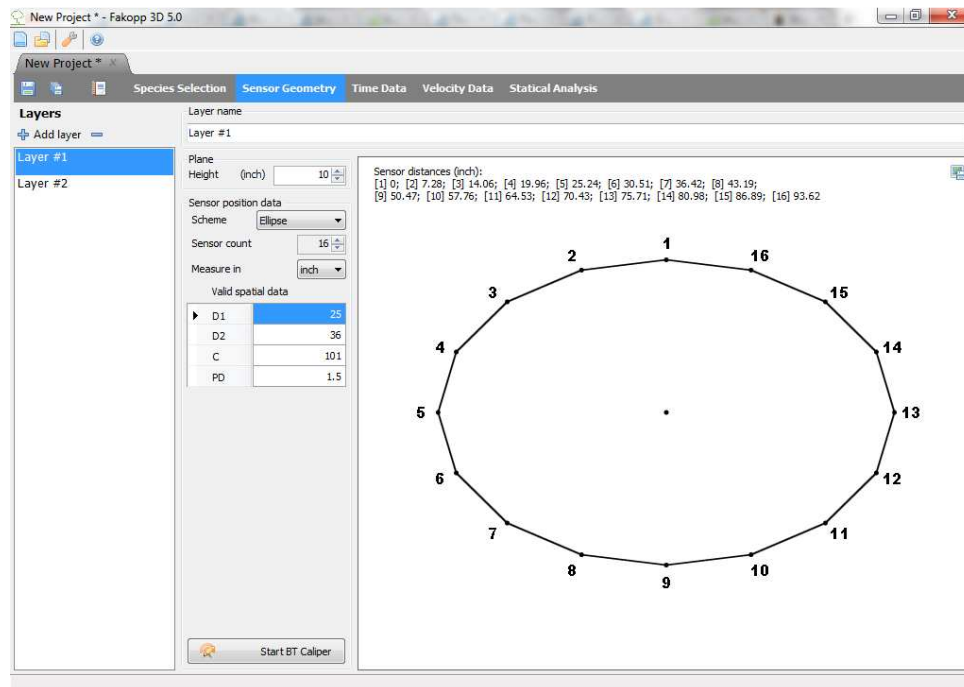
New Project * - Fakopp 3D 5.0

New Project *

Species Selection Sensor Geometry Time Data Velocity Data Statical Analysis

Layers

Add layer

Layer #1

Layer #2

Layer name

Layer #1

Plane

Height (inch) 10

Sensor position data

Scheme Ellipse

Sensor count 16

Measure in inch

Valid spatial data

| | |
|---|---|
| D1 | 25 |
| D2 | 36 |
| C | 101 |
| PD | 1.5 |

Start BT Caliper

Sensor distances (inch):
[1] 0; [2] 7.28; [3] 14.06; [4] 19.96; [5] 25.24; [6] 30.51; [7] 36.42; [8] 43.19;
[9] 50.47; [10] 57.76; [11] 64.53; [12] 70.43; [13] 75.71; [14] 80.98; [15] 86.89; [16] 93.62

1 16 2 15 3 14 4 5 13 6 12 7 11 8 10 9